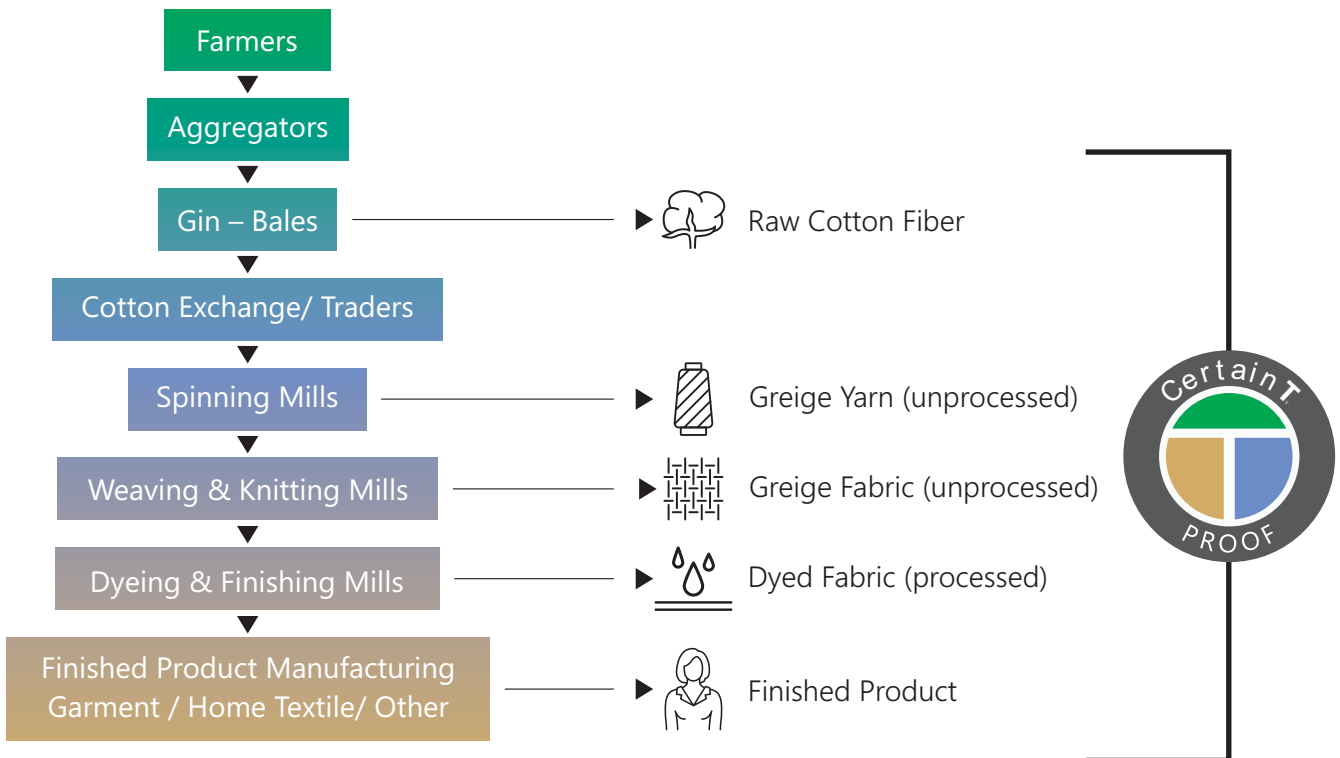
Farmers

Aggregators

Gin – Bales

Raw Cotton Fiber

Cotton Exchange/ Traders

Spinning Mills

Greige Yarn (unprocessed)

Weaving & Knitting Mills

Greige Fabric (unprocessed)

Dyeing & Finishing Mills

Dyed Fabric (processed)

Finished Product Manufacturing Garment / Home Textile/ Other

Finished Product

CertainT

PROOF